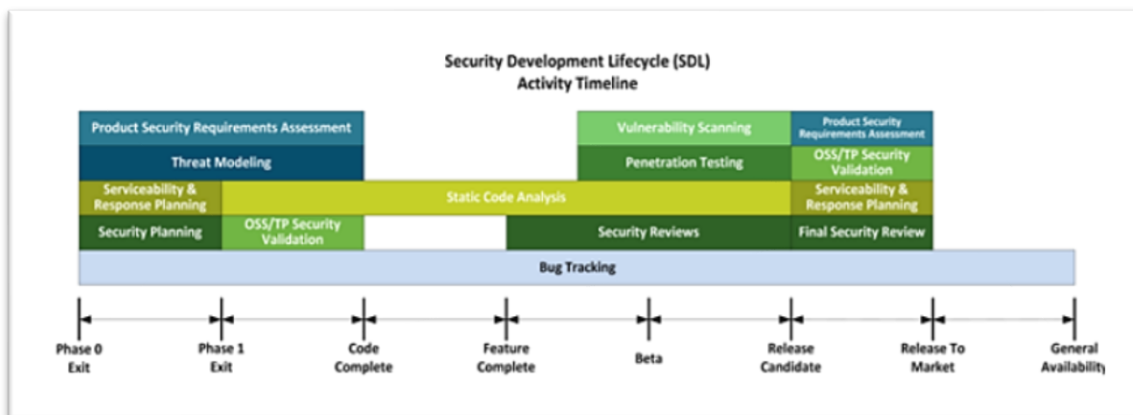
Security Development Lifecycle (SDL)
Activity Timeline

Product Security Requirements Assessment

Threat Modeling

Serviceability & Response Planning

Security Planning

OSS/TP Security Validation

Static Code Analysis

Vulnerability Scanning

Penetration Testing

Security Reviews

Product Security Requirements Assessment

OSS/TP Security Validation

Serviceability & Response Planning

Final Security Review

Bug Tracking

Phase 0 Exit

Phase 1 Exit

Code Complete

Feature Complete

Beta

Release Candidate

Release To Market

General Availability